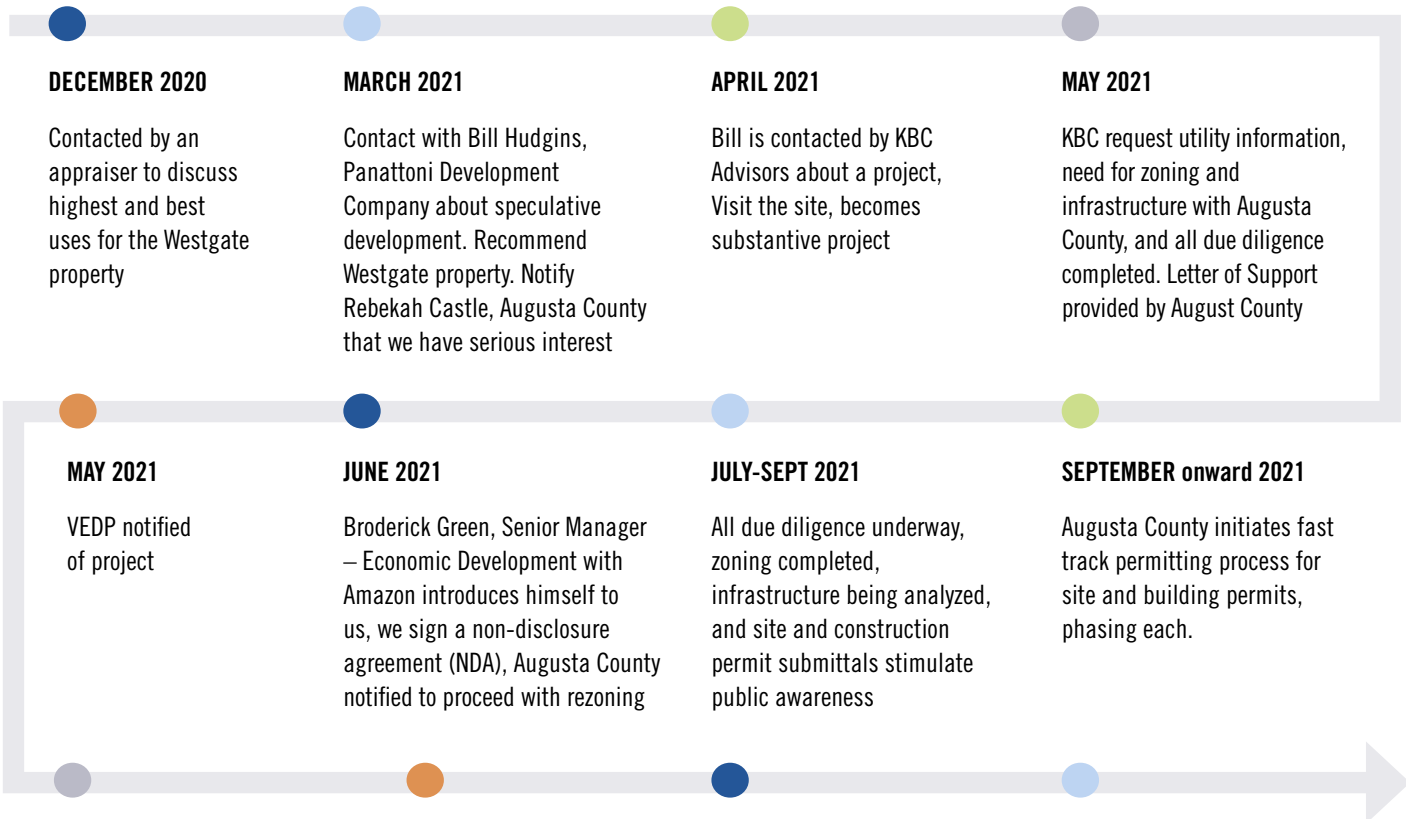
DECEMBER 2020

Contacted by an appraiser to discuss highest and best uses for the Westgate property

MARCH 2021

Contact with Bill Hudgins, Panattoni Development Company about speculative development. Recommend Westgate property. Notify Rebekah Castle, Augusta County that we have serious interest

APRIL 2021

Bill is contacted by KBC Advisors about a project, Visit the site, becomes substantive project

MAY 2021

KBC request utility information, need for zoning and infrastructure with Augusta County, and all due diligence completed. Letter of Support provided by August County

MAY 2021

VEDP notified of project

JUNE 2021

Broderick Green, Senior Manager – Economic Development with Amazon introduces himself to us, we sign a non-disclosure agreement (NDA), Augusta County notified to proceed with rezoning

JULY-SEPT 2021

All due diligence underway, zoning completed, infrastructure being analyzed, and site and construction permit submittals stimulate public awareness

SEPTEMBER onward 2021

Augusta County initiates fast track permitting process for site and building permits, phasing each.